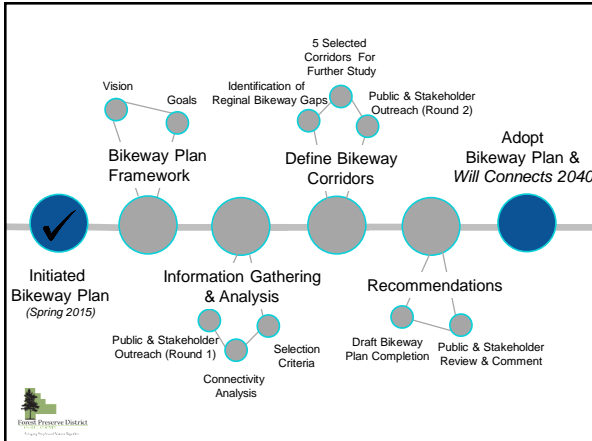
Vision

Goals

Bikeway Plan Framework

Identification of Reginal Bikeway Gaps

5 Selected Corridors For Further Study

Public & Stakeholder Outreach (Round 2)

Define Bikeway Corridors

Adopt Bikeway Plan & *Will Connects 2040*

✓

Initiated Bikeway Plan *(Spring 2015)*

Information Gathering & Analysis

Public & Stakeholder Outreach (Round 1)

Connectivity Analysis

Selection Criteria

Recommendations

Draft Bikeway Plan Completion

Public & Stakeholder Review & Comment

Forest Preserve District
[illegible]
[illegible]